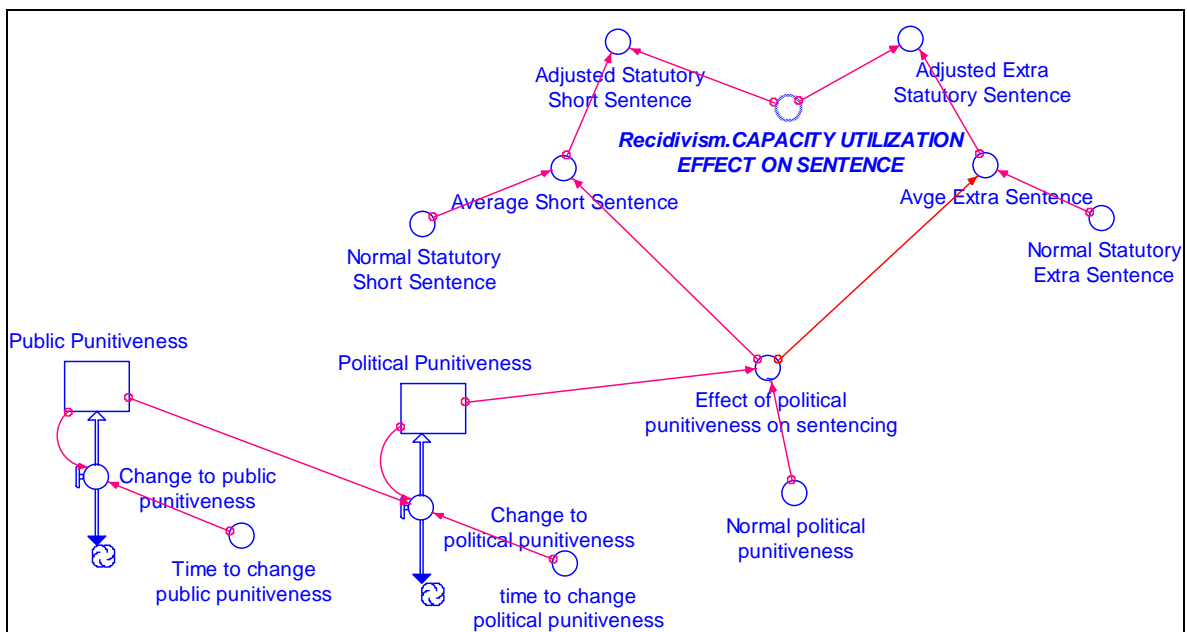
Adjusted Statutory Short Sentence

Adjusted Extra Statutory Sentence

Recidivism.CAPACITY UTILIZATION EFFECT ON SENTENCE

Average Short Sentence

Avge Extra Sentence

Normal Statutory Short Sentence

Normal Statutory Extra Sentence

Public Punitiveness

Political Punitiveness

Effect of political punitiveness on sentencing

Change to public punitiveness

Change to political punitiveness

Normal political punitiveness

Time to change public punitiveness

time to change political punitiveness